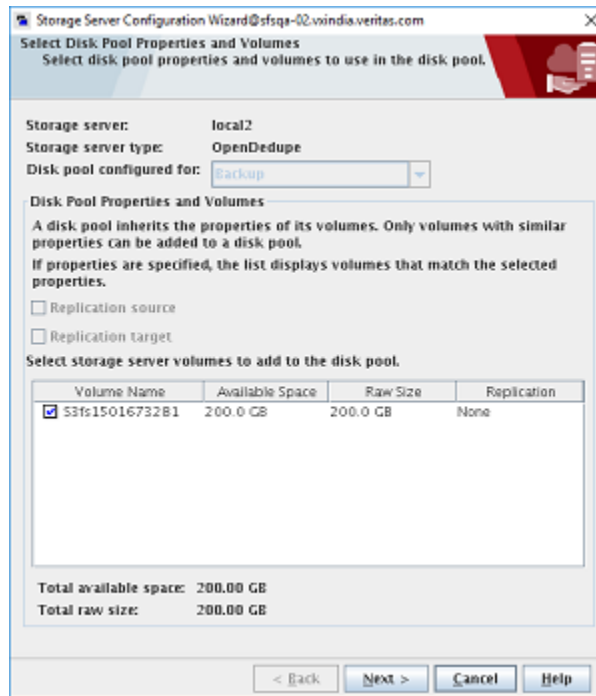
Storage Server Configuration Wizard@sfsqa-02.vxindia.veritas.com

Select Disk Pool Properties and Volumes
Select disk pool properties and volumes to use in the disk pool.

Storage server: local2
Storage server type: OpenDedupe
Disk pool configured for: Backup

Disk Pool Properties and Volumes
A disk pool inherits the properties of its volumes. Only volumes with similar properties can be added to a disk pool.
If properties are specified, the list displays volumes that match the selected properties.

Replication source
Replication target

Select storage server volumes to add to the disk pool.

| Volume Name | Available Space | Raw Size | Replication |
|---|---|---|---|
| S3fs15016732B1 | 200.0 GB | 200.0 GB | None |

Total available space: 200.00 GB
Total raw size: 200.00 GB

< Back | Next > | Cancel | Help